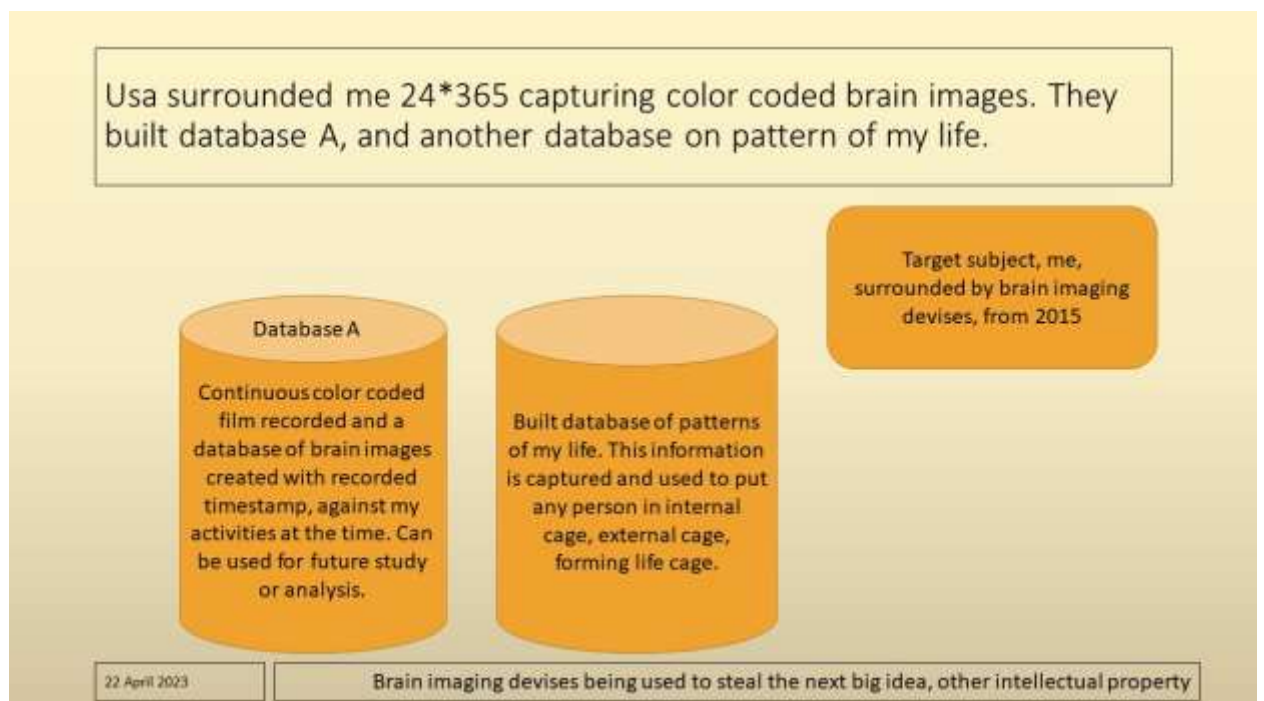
Usa surrounded me 24*365 capturing color coded brain images. They built database A, and another database on pattern of my life.

Target subject, me, surrounded by brain imaging devises, from 2015

Database A

Continuous color coded film recorded and a database of brain images created with recorded timestamp, against my activities at the time. Can be used for future study or analysis.

Built database of patterns of my life. This information is captured and used to put any person in internal cage, external cage, forming life cage.

22 April 2023

Brain imaging devises being used to steal the next big idea, other intellectual property